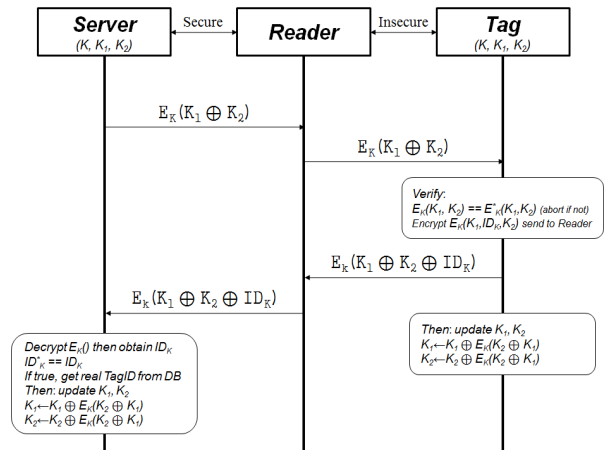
Server
$(K, K_1, K_2)$

Secure

Reader

Insecure

Tag
$(K, K_1, K_2)$

$E_K(K_1 \oplus K_2)$

$E_K(K_1 \oplus K_2)$

Verify:
$E_K(K_1, K_2) == E^*_K(K_1, K_2)$ (abort if not)
Encrypt $E_K(K_1, ID_K, K_2)$ send to Reader

$E_k(K_1 \oplus K_2 \oplus ID_K)$

$E_k(K_1 \oplus K_2 \oplus ID_K)$

Then: update $K_1, K_2$
$K_1 \leftarrow K_1 \oplus E_K(K_2 \oplus K_1)$
$K_2 \leftarrow K_2 \oplus E_K(K_2 \oplus K_1)$

Decrypt $E_K()$ then obtain $ID_K$
$ID^*_K == ID_K$
If true, get real TagID from DB
Then: update $K_1, K_2$
$K_1 \leftarrow K_1 \oplus E_K(K_2 \oplus K_1)$
$K_2 \leftarrow K_2 \oplus E_K(K_2 \oplus K_1)$